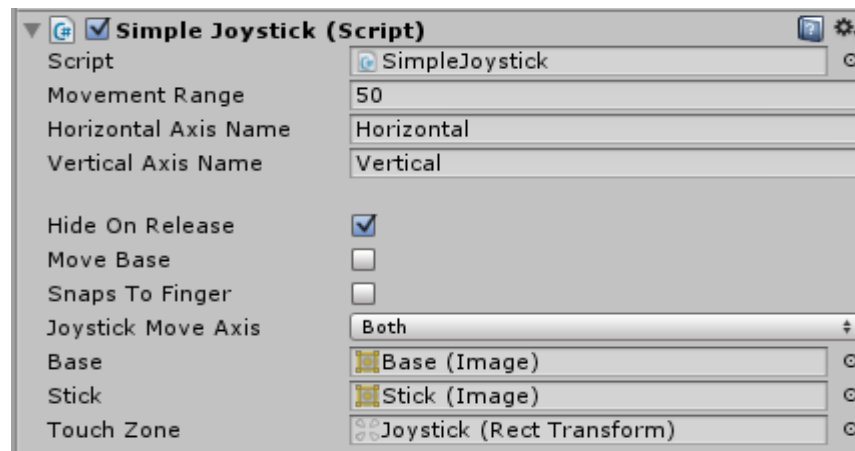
Simple Joystick (Script)

Script SimpleJoystick
Movement Range 50
Horizontal Axis Name Horizontal
Vertical Axis Name Vertical

Hide On Release
Move Base
Snaps To Finger
Joystick Move Axis Both
Base Base (Image)
Stick Stick (Image)
Touch Zone Joystick (Rect Transform)